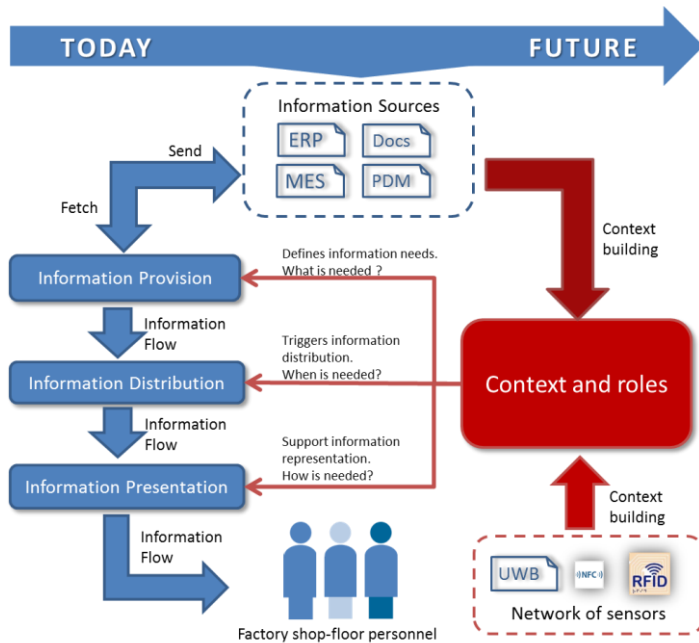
TODAY

FUTURE

Information Sources

ERP

Docs

MES

PDM

Send

Fetch

Context building

Defines information needs. What is needed ?

Information Provision

Information Flow

Triggers information distribution. When is needed?

Information Distribution

Context and roles

Information Flow

Support information representation. How is needed?

Information Presentation

Context building

Information Flow

UWB

NFC

RFID

Network of sensors

Factory shop-floor personnel